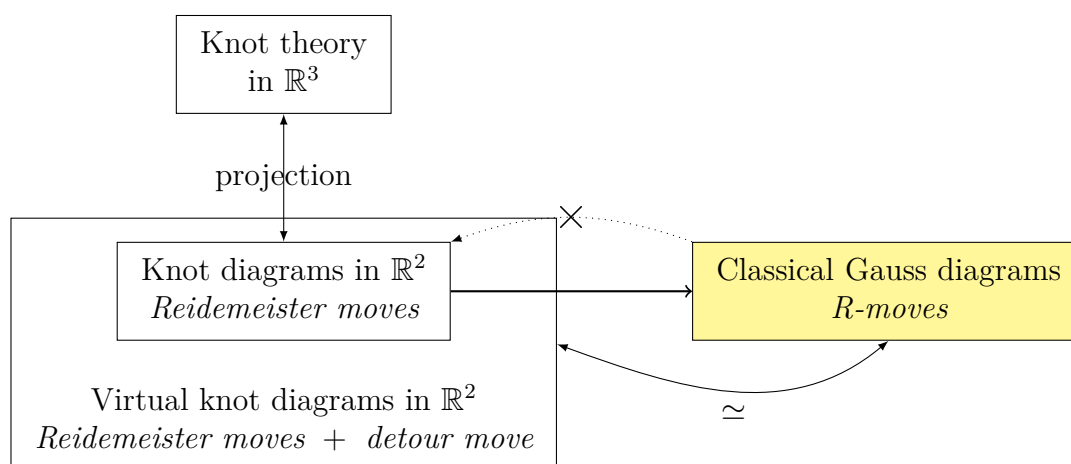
Knot theory in $\mathbb{R}^3$

projection

Knot diagrams in $\mathbb{R}^2$
*Reidemeister moves*

Classical Gauss diagrams
*R-moves*

Virtual knot diagrams in $\mathbb{R}^2$
*Reidemeister moves* + *detour move*

$\simeq$